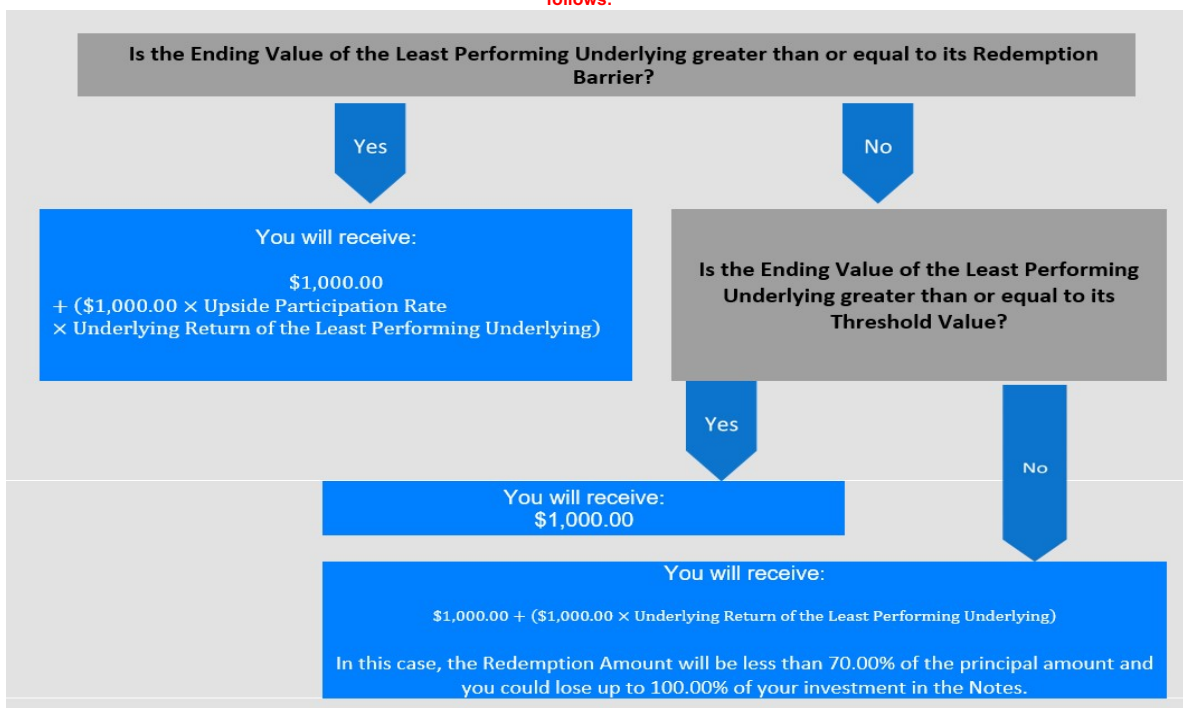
follows:

Is the Ending Value of the Least Performing Underlying greater than or equal to its Redemption Barrier?

Yes

No

You will receive:

$1,000.00
+ ($1,000.00 × Upside Participation Rate × Underlying Return of the Least Performing Underlying)

Is the Ending Value of the Least Performing Underlying greater than or equal to its Threshold Value?

Yes

No

You will receive:
$1,000.00

You will receive:

$1,000.00 + ($1,000.00 × Underlying Return of the Least Performing Underlying)

In this case, the Redemption Amount will be less than 70.00% of the principal amount and you could lose up to 100.00% of your investment in the Notes.